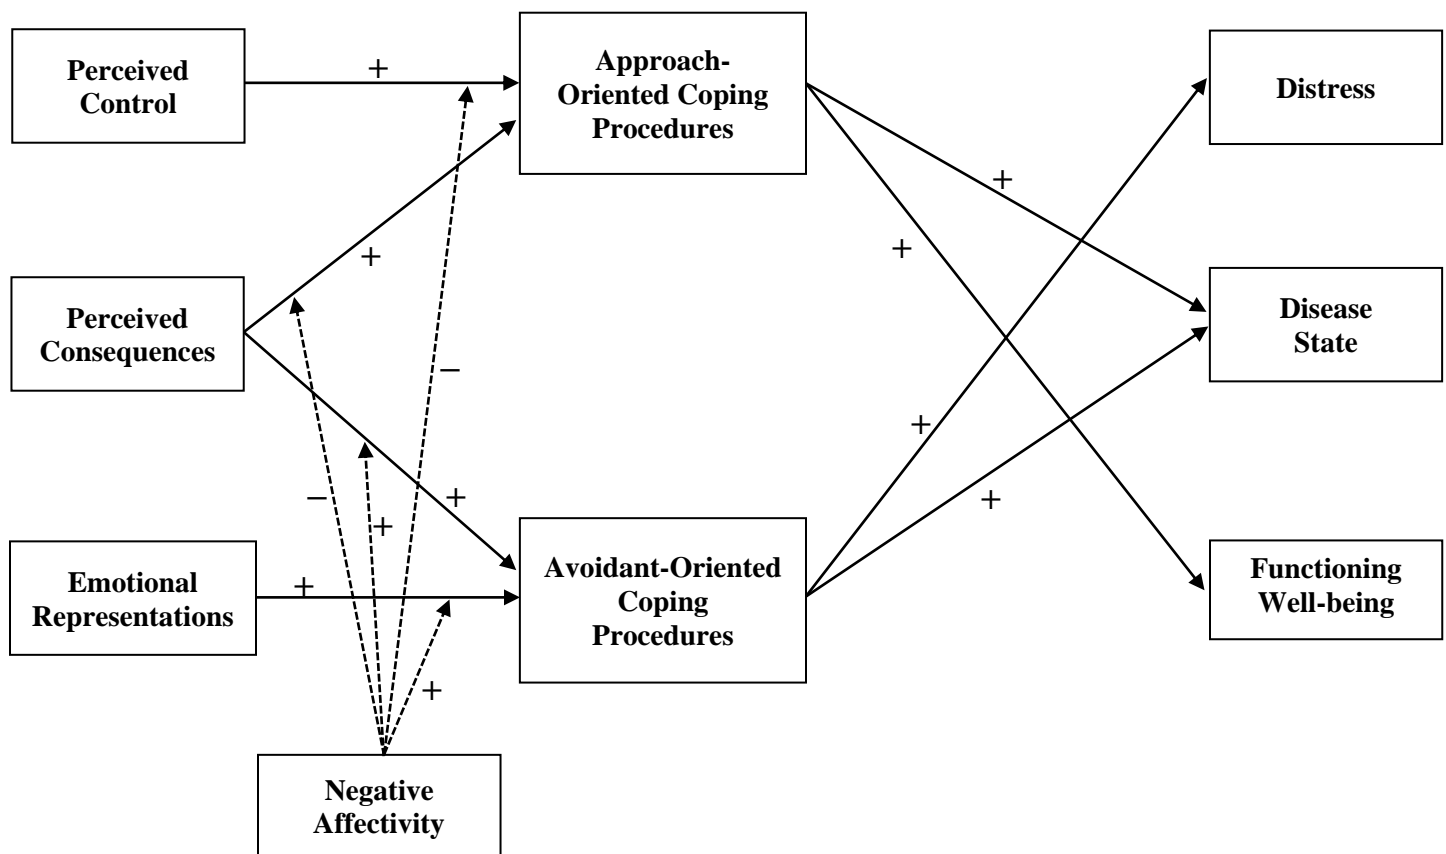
Perceived Control

+

Approach-Oriented Coping Procedures

Distress

+

+

+

Perceived Consequences

–

Disease State

+

–

+

+

+

Emotional Representations

+

Avoidant-Oriented Coping Procedures

Functioning Well-being

+

Negative Affectivity